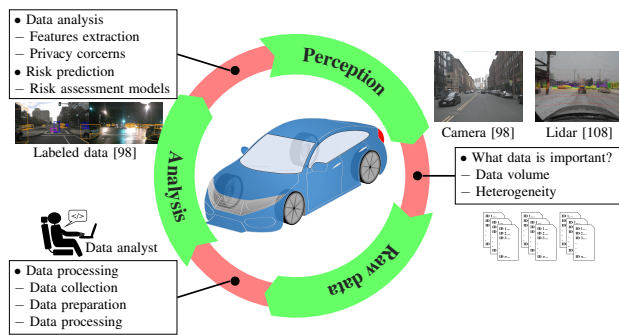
• Data analysis
– Features extraction
– Privacy corcerns
• Risk prediction
– Risk assessment models

Labeled data [98]

Perception

Camera [98]

Lidar [108]

• What data is important?
– Data volume
– Heterogeneity

Analysis

</>

Data analyst

Raw data

• Data processing
– Data collection
– Data preparation
– Data processing